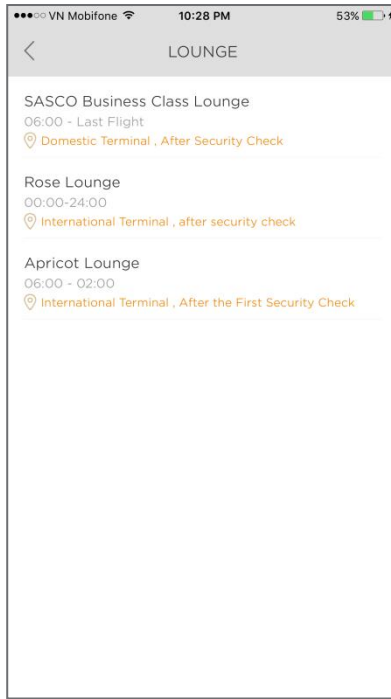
●●●○○ VN Mobifone 10:28 PM 53%

LOUNGE

SASCO Business Class Lounge
06:00 - Last Flight
Domestic Terminal , After Security Check

Rose Lounge
00:00-24:00
International Terminal , after security check

Apricot Lounge
06:00 - 02:00
International Terminal , After the First Security Check